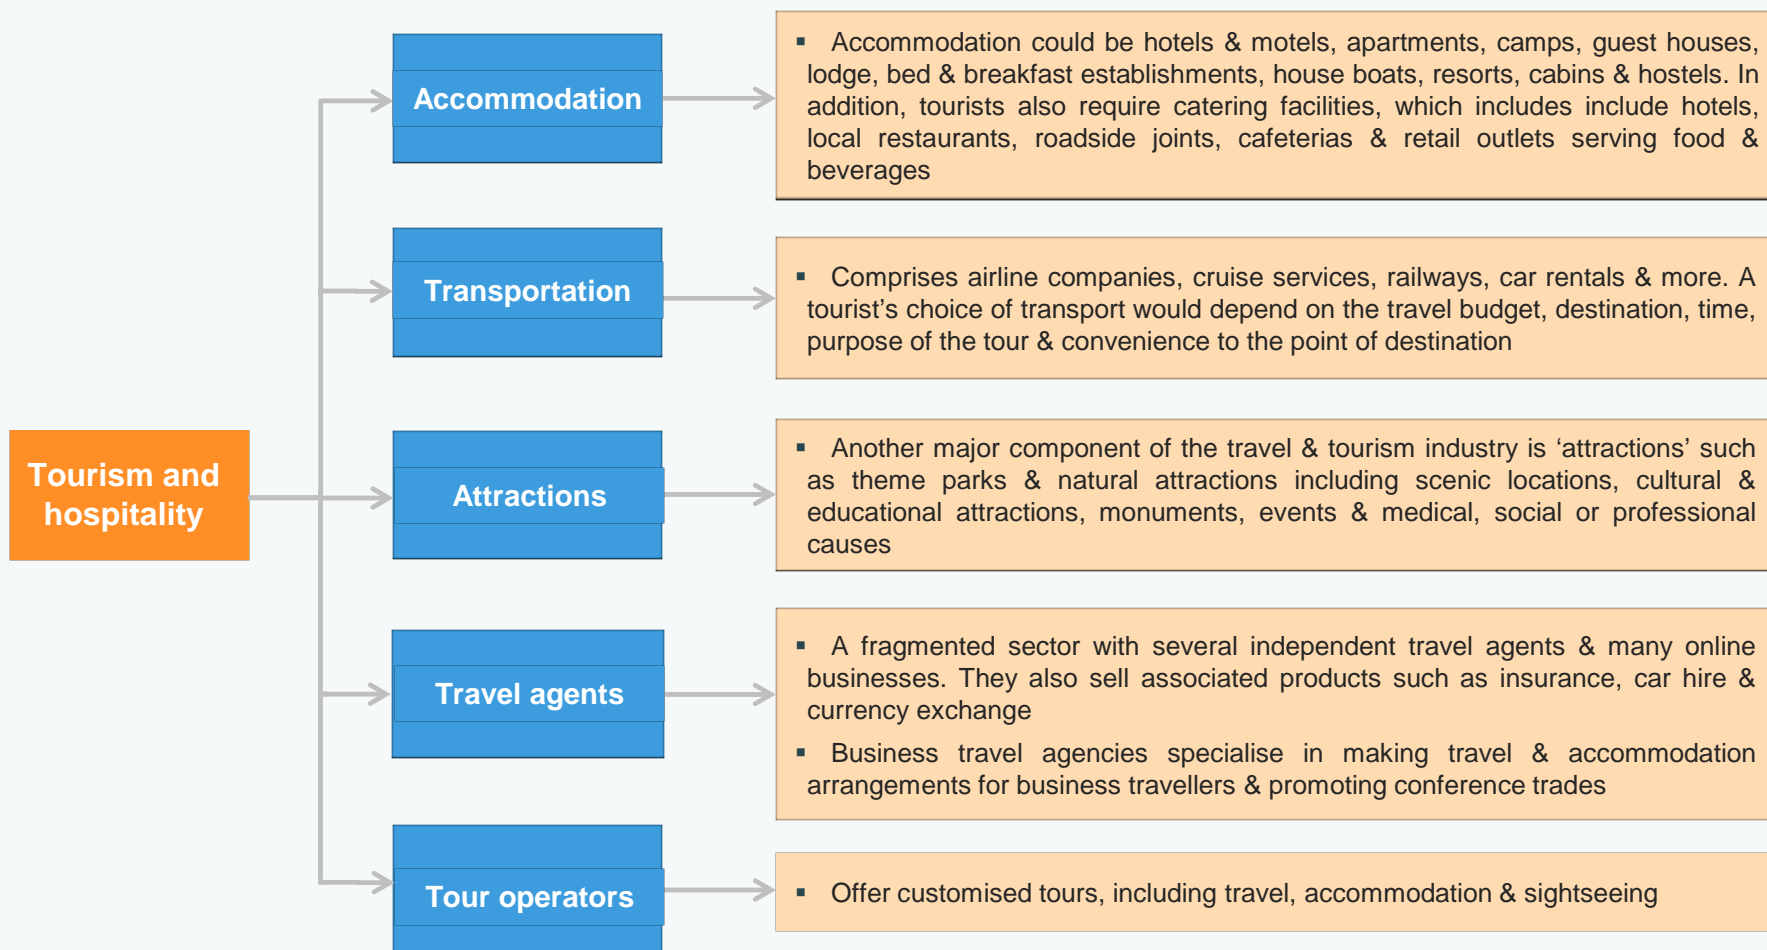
Tourism and hospitality

Accommodation

▪ Accommodation could be hotels & motels, apartments, camps, guest houses, lodge, bed & breakfast establishments, house boats, resorts, cabins & hostels. In addition, tourists also require catering facilities, which includes include hotels, local restaurants, roadside joints, cafeterias & retail outlets serving food & beverages

Transportation

▪ Comprises airline companies, cruise services, railways, car rentals & more. A tourist’s choice of transport would depend on the travel budget, destination, time, purpose of the tour & convenience to the point of destination

Attractions

▪ Another major component of the travel & tourism industry is ‘attractions’ such as theme parks & natural attractions including scenic locations, cultural & educational attractions, monuments, events & medical, social or professional causes

Travel agents

▪ A fragmented sector with several independent travel agents & many online businesses. They also sell associated products such as insurance, car hire & currency exchange

▪ Business travel agencies specialise in making travel & accommodation arrangements for business travellers & promoting conference trades

Tour operators

▪ Offer customised tours, including travel, accommodation & sightseeing